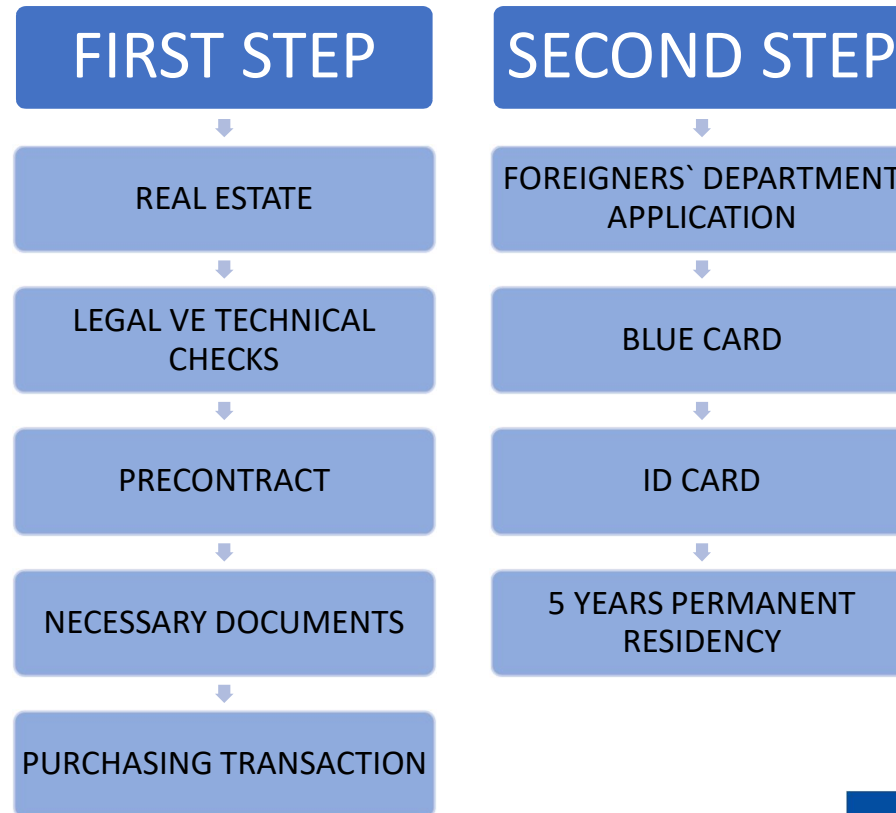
FIRST STEP

REAL ESTATE

LEGAL VE TECHNICAL CHECKS

PRECONTRACT

NECESSARY DOCUMENTS

PURCHASING TRANSACTION

SECOND STEP

FOREIGNERS` DEPARTMENT APPLICATION

BLUE CARD

ID CARD

5 YEARS PERMANENT RESIDENCY